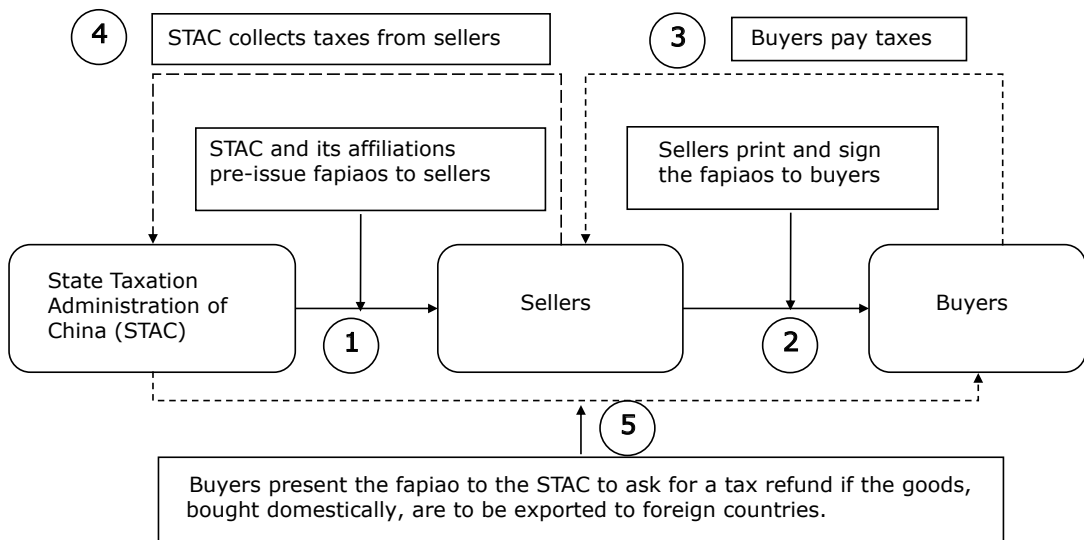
4

STAC collects taxes from sellers

3

Buyers pay taxes

STAC and its affiliations pre-issue fapiaos to sellers

Sellers print and sign the fapiaos to buyers

State Taxation Administration of China (STAC)

1

Sellers

2

Buyers

5

Buyers present the fapiao to the STAC to ask for a tax refund if the goods, bought domestically, are to be exported to foreign countries.